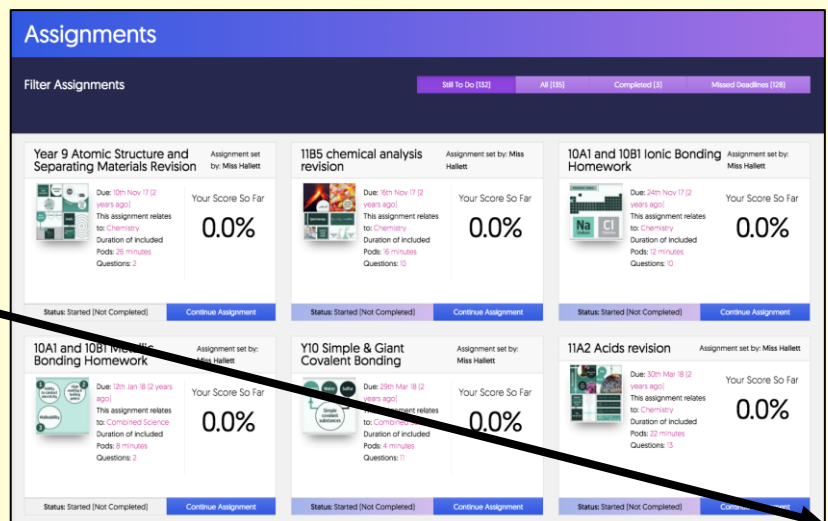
Assignments

Filter Assignments

Still To Do (132) | All (135) | Completed (3) | Missed Deadlines (128)

Year 9 Atomic Structure and Separating Materials Revision

Assignment set by: Miss Hallett

Due: 10th Nov 17 (2 years ago)
This assignment relates to: Chemistry
Duration of included Pods: 25 minutes
Questions: 2

Your Score So Far
0.0%

Status: Started (Not Completed)
Continue Assignment

11B5 chemical analysis revision

Assignment set by: Miss Hallett

Due: 16th Nov 17 (2 years ago)
This assignment relates to: Chemistry
Duration of included Pods: 33 minutes
Questions: 10

Your Score So Far
0.0%

Status: Started (Not Completed)
Continue Assignment

10A1 and 10B1 Ionic Bonding Homework

Assignment set by: Miss Hallett

Na Cl

Due: 24th Nov 17 (2 years ago)
This assignment relates to: Chemistry
Duration of included Pods: 12 minutes
Questions: 10

Your Score So Far
0.0%

Status: Started (Not Completed)
Continue Assignment

10A1 and 10B1 M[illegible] Bonding Homework

Assignment set by: Miss Hallett

Malleability

Due: 12th Jan 18 (2 years ago)
This assignment relates to: Combined Science
Duration of included Pods: 8 minutes
Questions: 2

Your Score So Far
0.0%

Status: Started (Not Completed)
Continue Assignment

Y10 Simple & Giant Covalent Bonding

Assignment set by: Miss Hallett

Simple covalent substances

Due: 29th Mar 18 (2 years ago)
This assignment relates to: Combined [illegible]
Duration of included Pods: 4 minutes
Questions: 11

Your Score So Far
0.0%

Status: Started (Not Completed)
Continue Assignment

11A2 Acids revision

Assignment set by: Miss Hallett

Due: 30th Mar 18 (2 years ago)
This assignment relates to: Chemistry
Duration of included Pods: 22 minutes
Questions: 13

Your Score So Far
0.0%

Status: Started (Not Completed)
Conti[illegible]